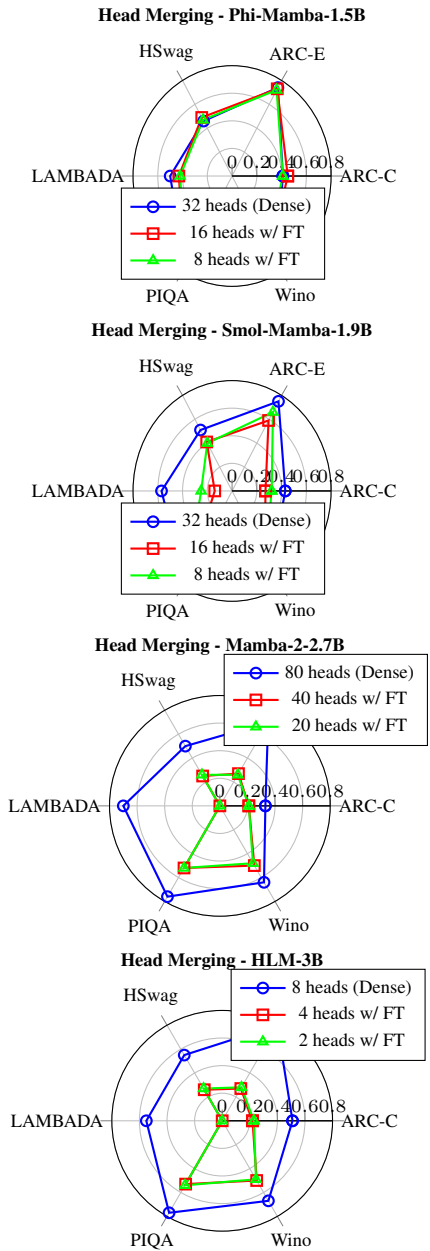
Head Merging - Phi-Mamba-1.5B

HSwag
ARC-E
LAMBADA
0 0.2 0.4 0.6 0.8
ARC-C
32 heads (Dense)
16 heads w/ FT
8 heads w/ FT
PIQA
Wino

Head Merging - Smol-Mamba-1.9B

HSwag
ARC-E
LAMBADA
0 0.2 0.4 0.6 0.8
ARC-C
32 heads (Dense)
16 heads w/ FT
8 heads w/ FT
PIQA
Wino

Head Merging - Mamba-2-2.7B

HSwag
80 heads (Dense)
40 heads w/ FT
20 heads w/ FT
LAMBADA
0 0.2 0.4 0.6 0.8
ARC-C
PIQA
Wino

Head Merging - HLM-3B

HSwag
8 heads (Dense)
4 heads w/ FT
2 heads w/ FT
LAMBADA
0 0.2 0.4 0.6 0.8
ARC-C
PIQA
Wino